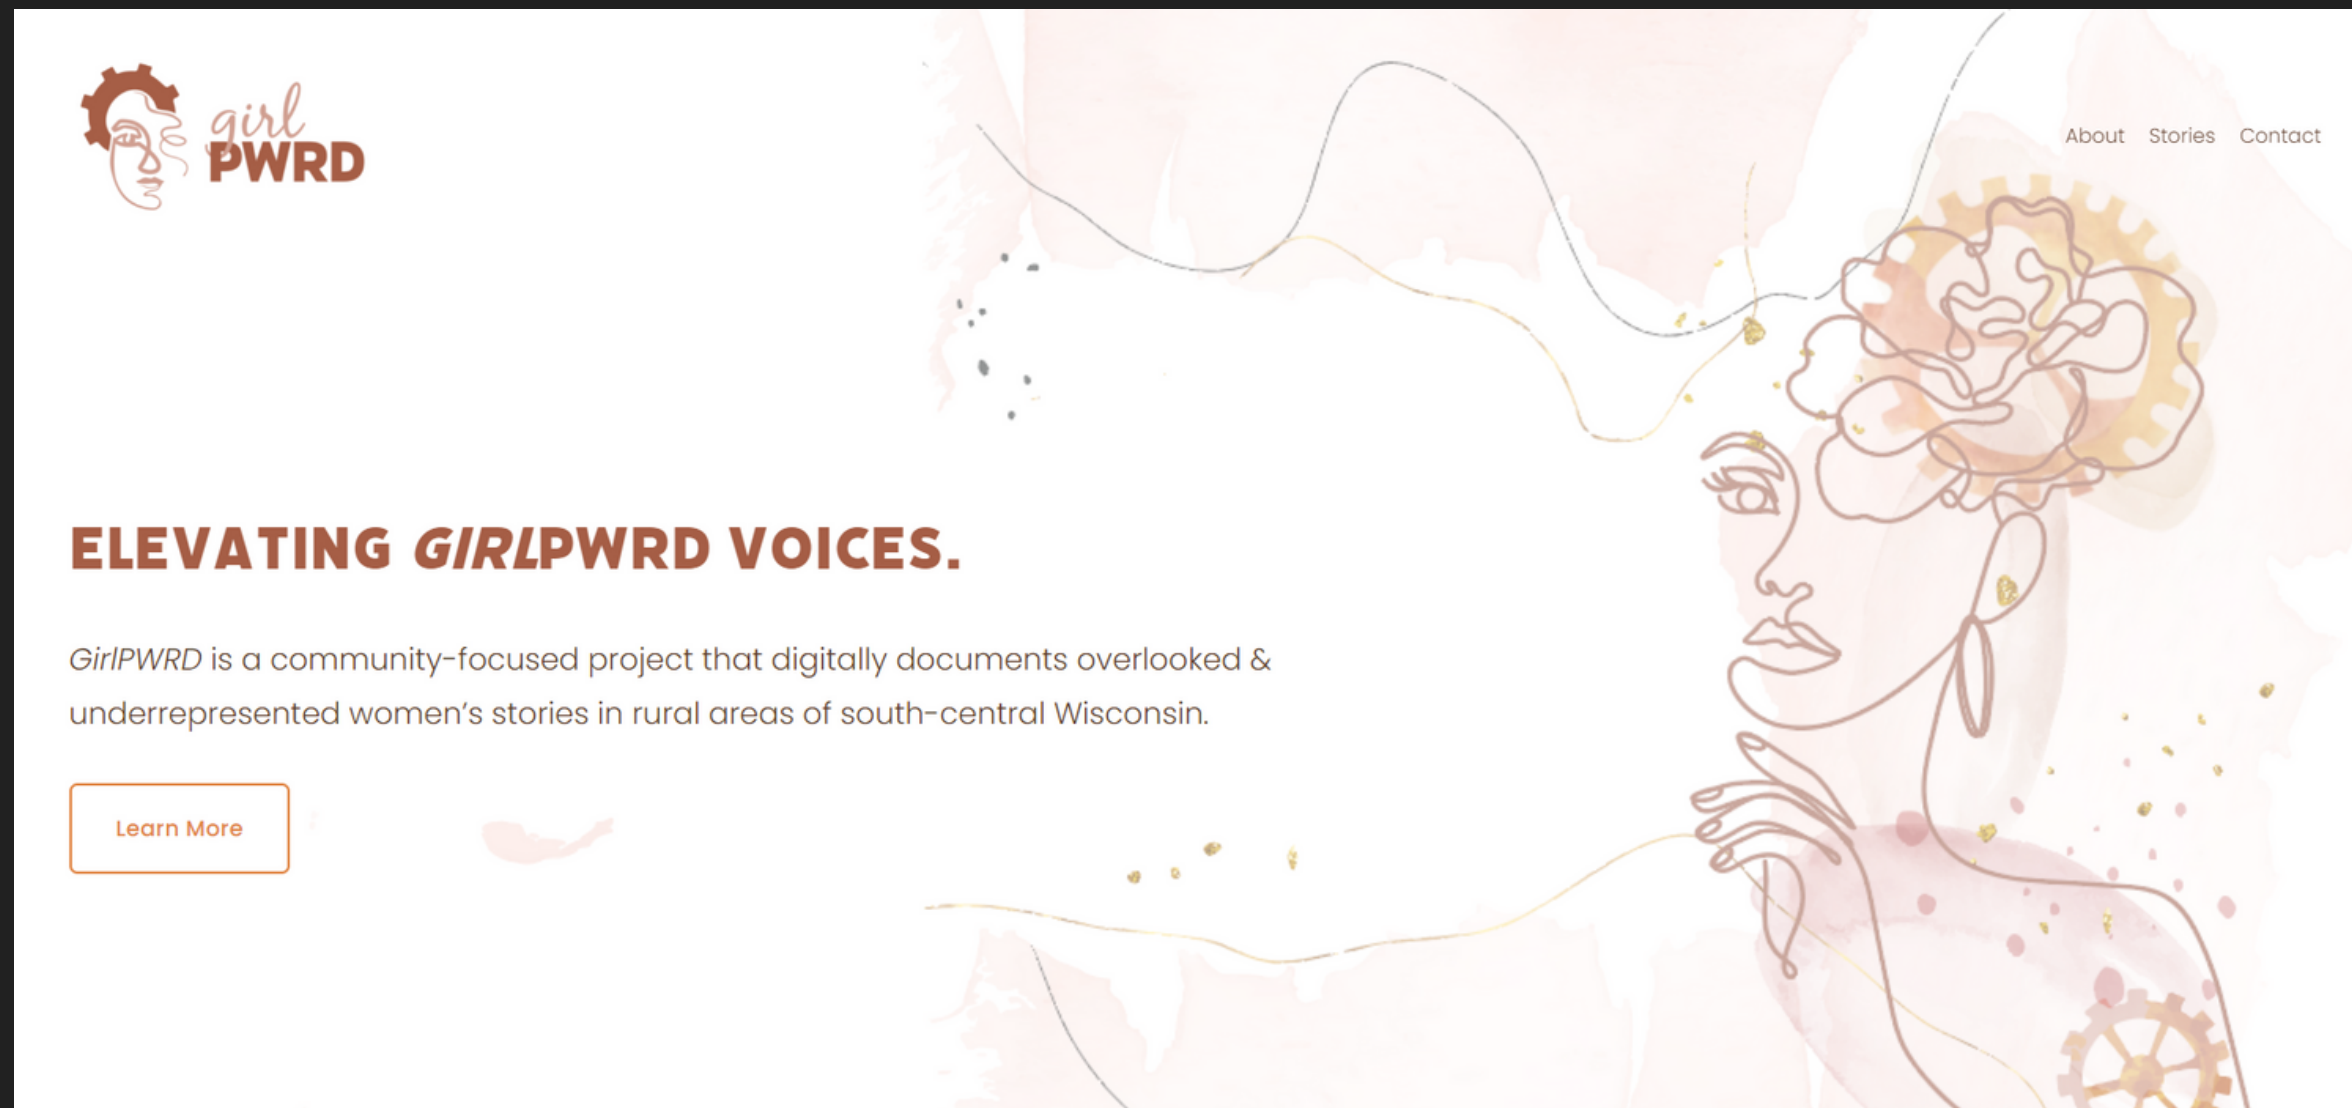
girl PWRD

About Stories Contact

ELEVATING GIRLPWRD VOICES.

GirlPWRD is a community-focused project that digitally documents overlooked & underrepresented women's stories in rural areas of south-central Wisconsin.

Learn More